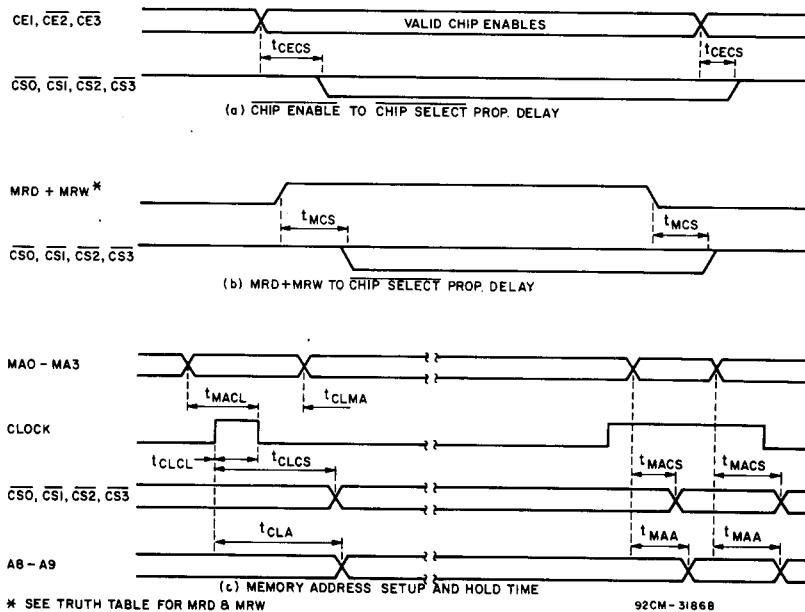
CEI, $\overline{CE2}$, $\overline{CE3}$

VALID CHIP ENABLES

$t_{CECS}$

$t_{CECS}$

$\overline{CS0}$, $\overline{CS1}$, $\overline{CS2}$, $\overline{CS3}$

(a) $\overline{CHIP\ ENABLE}$ TO $\overline{CHIP\ SELECT}$ PROP. DELAY

MRD + MRW*

$t_{MCS}$

$t_{MCS}$

$\overline{CS0}$, $\overline{CS1}$, $\overline{CS2}$, $\overline{CS3}$

(b) MRD+MRW TO $\overline{CHIP\ SELECT}$ PROP. DELAY

MA0 - MA3

$t_{MACL}$

$t_{CLMA}$

CLOCK

$t_{CLCL}$

$t_{CLCS}$

$t_{MACS}$

$t_{MACS}$

$\overline{CS0}$, $\overline{CS1}$, $\overline{CS2}$, $\overline{CS3}$

$t_{CLA}$

$t_{MAA}$

$t_{MAA}$

A8 - A9

(c) MEMORY ADDRESS SETUP AND HOLD TIME

* SEE TRUTH TABLE FOR MRD & MRW

92CM-31868